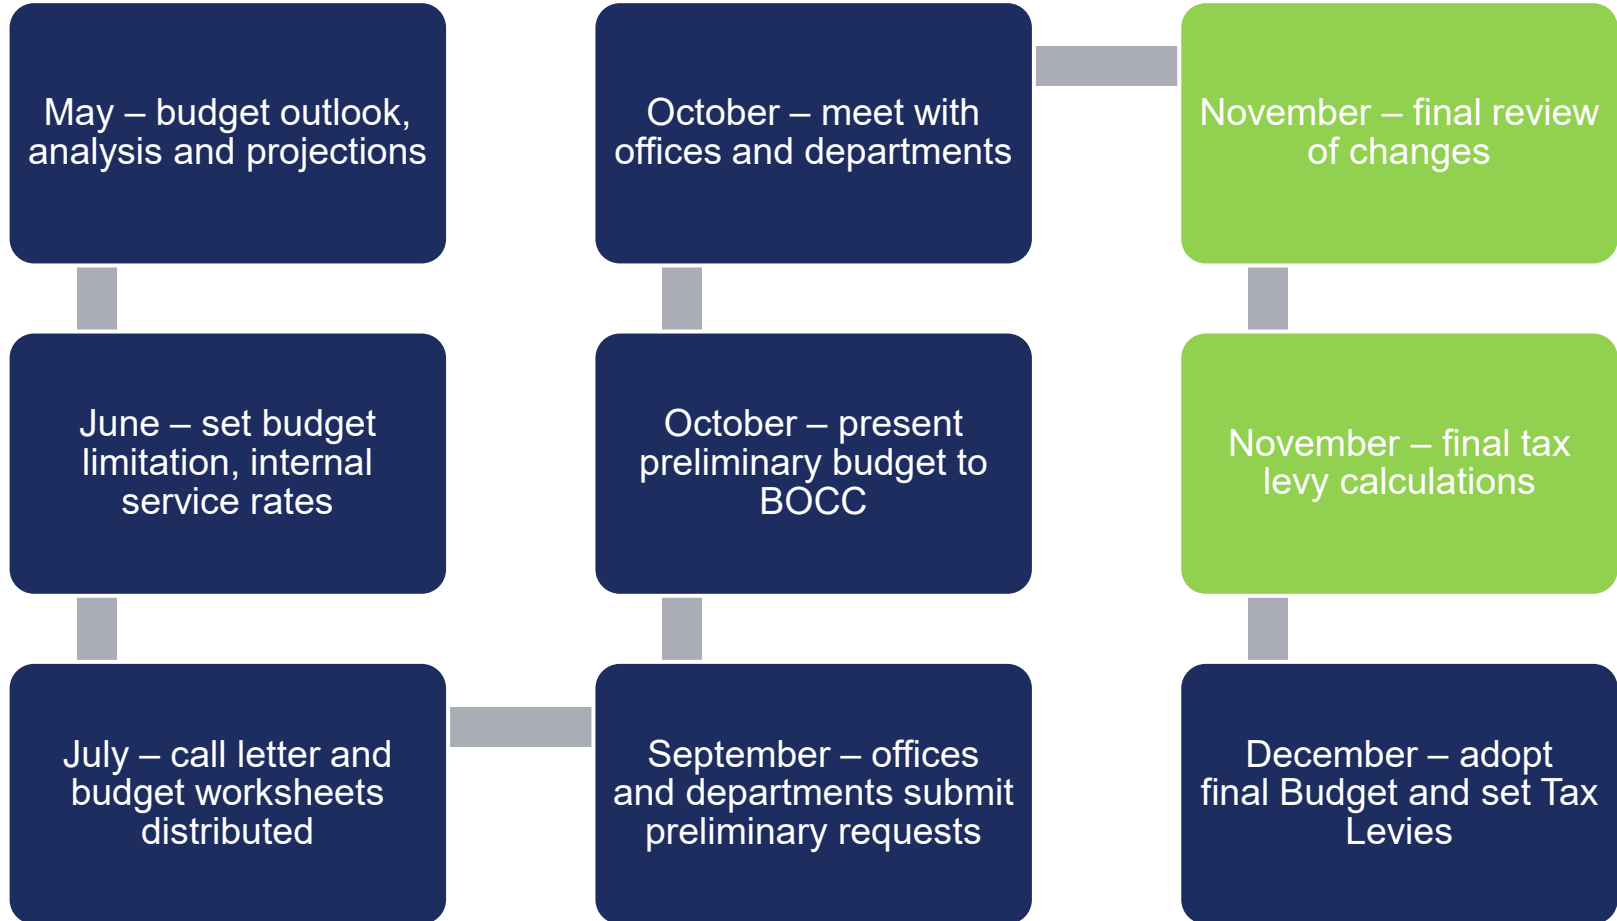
May – budget outlook, analysis and projections

June – set budget limitation, internal service rates

July – call letter and budget worksheets distributed

September – offices and departments submit preliminary requests

October – present preliminary budget to BOCC

October – meet with offices and departments

November – final review of changes

November – final tax levy calculations

December – adopt final Budget and set Tax Levies